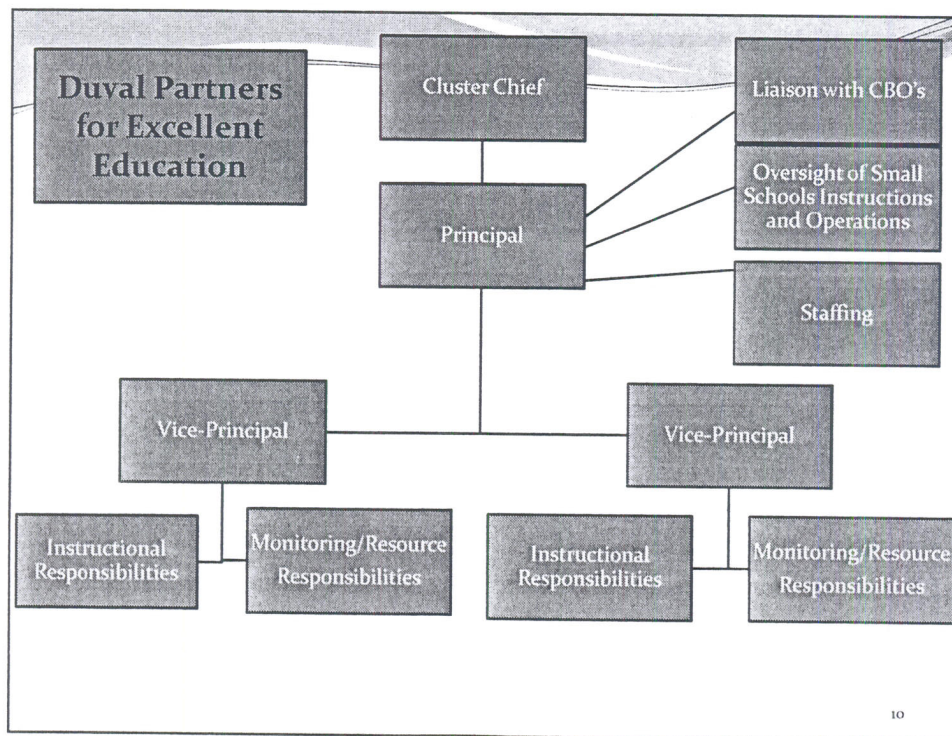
Duval Partners for Excellent Education

Cluster Chief

Liaison with CBO's

Oversight of Small Schools Instructions and Operations

Principal

Staffing

Vice-Principal

Vice-Principal

Instructional Responsibilities

Monitoring/Resource Responsibilities

Instructional Responsibilities

Monitoring/Resource Responsibilities

10